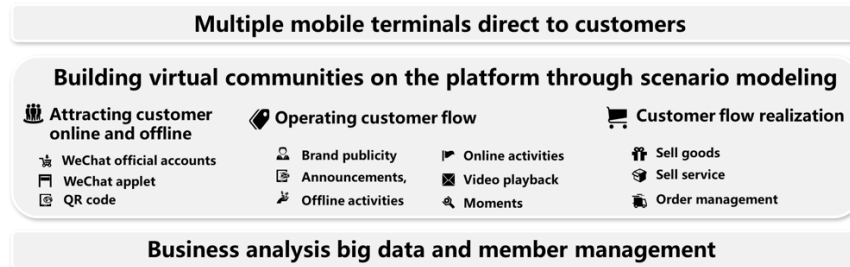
Multiple mobile terminals direct to customers

Building virtual communities on the platform through scenario modeling

Attracting customer online and offline

WeChat official accounts
WeChat applet
QR code

Operating customer flow

Brand publicity
Announcements,
Offline activities

Online activities
Video playback
Moments

Customer flow realization

Sell goods
Sell service
Order management

Business analysis big data and member management